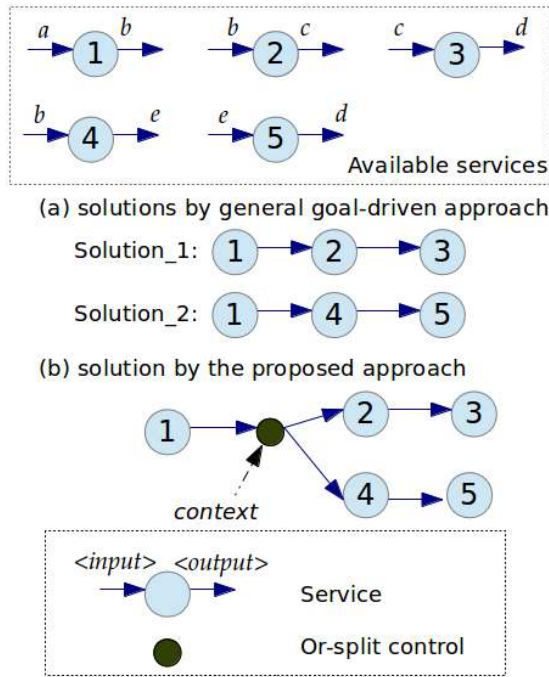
a 1 b
b 2 c
c 3 d
b 4 e
e 5 d
Available services

(a) solutions by general goal-driven approach
Solution_1: 1 2 3
Solution_2: 1 4 5

(b) solution by the proposed approach
1 2 3
4 5
context

<input> <output> Service
Or-split control